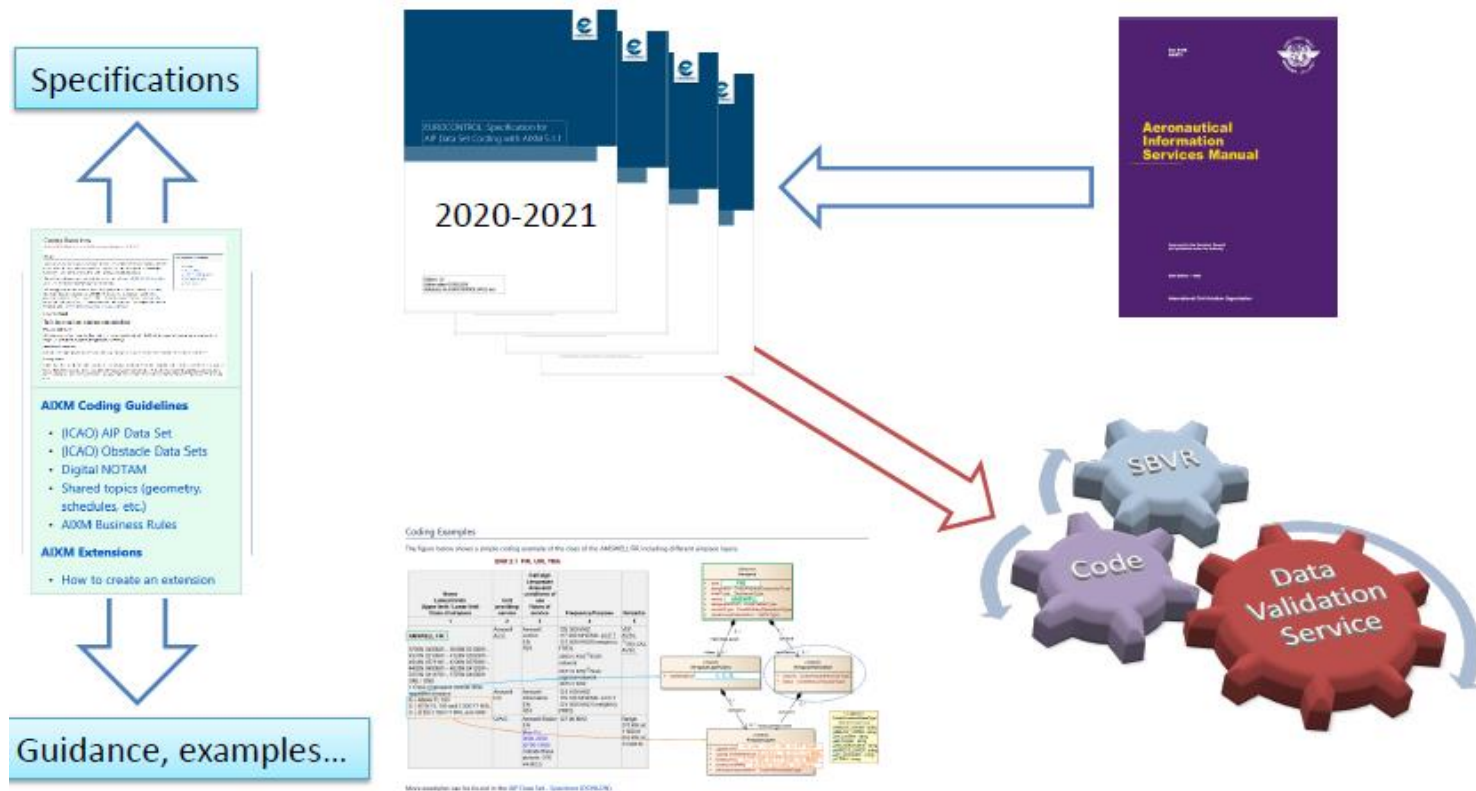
Specifications

AIXM Coding Guidelines

- (ICAO) AIP Data Set
- (ICAO) Obstacle Data Sets
- Digital NOTAM
- Shared topics (geometry, schedules, etc.)
- AIXM Business Rules

AIXM Extensions

- How to create an extension

Guidance, examples...

EUROCONTROL Specification for AIP Data Set Coding with AIXM 5.1.1

2020-2021

Aeronautical Information Services Manual

Coding Examples

The figure below shows a simple coding example of the class of the AIRSPACE FIR including different airspace layers

SBVR

Code

Data Validation Service